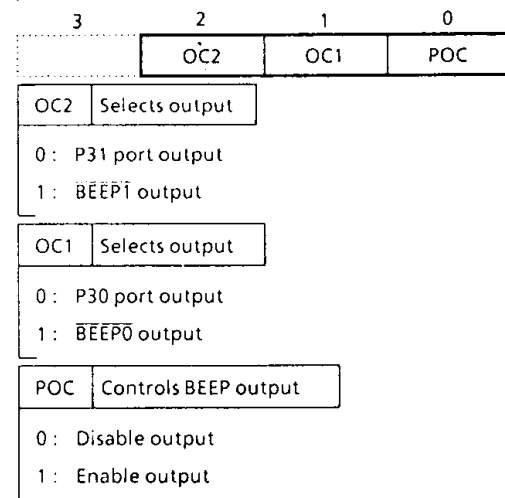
| 3 | 2 | 1 | 0 |
|---|---|---|---|
| | OC2 | OC1 | POC |

OC2 | Selects output

0 : P31 port output

1 : $\overline{\text{BEEP1}}$ output

OC1 | Selects output

0 : P30 port output

1 : $\overline{\text{BEEP0}}$ output

POC | Controls BEEP output

0 : Disable output

1 : Enable output